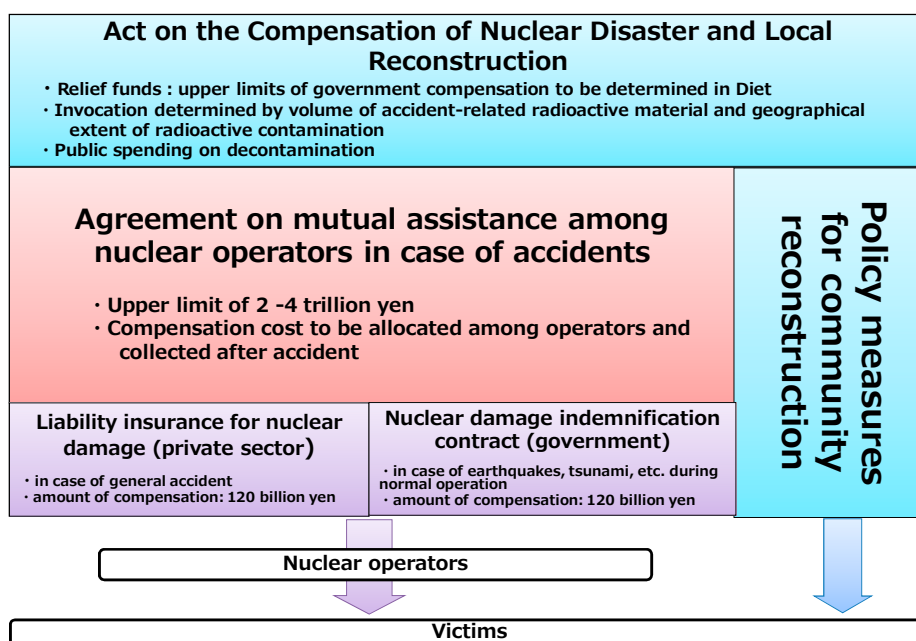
Act on the Compensation of Nuclear Disaster and Local Reconstruction

・Relief funds : upper limits of government compensation to be determined in Diet
・Invocation determined by volume of accident-related radioactive material and geographical extent of radioactive contamination
・Public spending on decontamination

Agreement on mutual assistance among nuclear operators in case of accidents

・Upper limit of 2 -4 trillion yen
・Compensation cost to be allocated among operators and collected after accident

Liability insurance for nuclear damage (private sector)

・in case of general accident
・amount of compensation: 120 billion yen

Nuclear damage indemnification contract (government)

・in case of earthquakes, tsunami, etc. during normal operation
・amount of compensation: 120 billion yen

Policy measures for community reconstruction

Nuclear operators

Victims